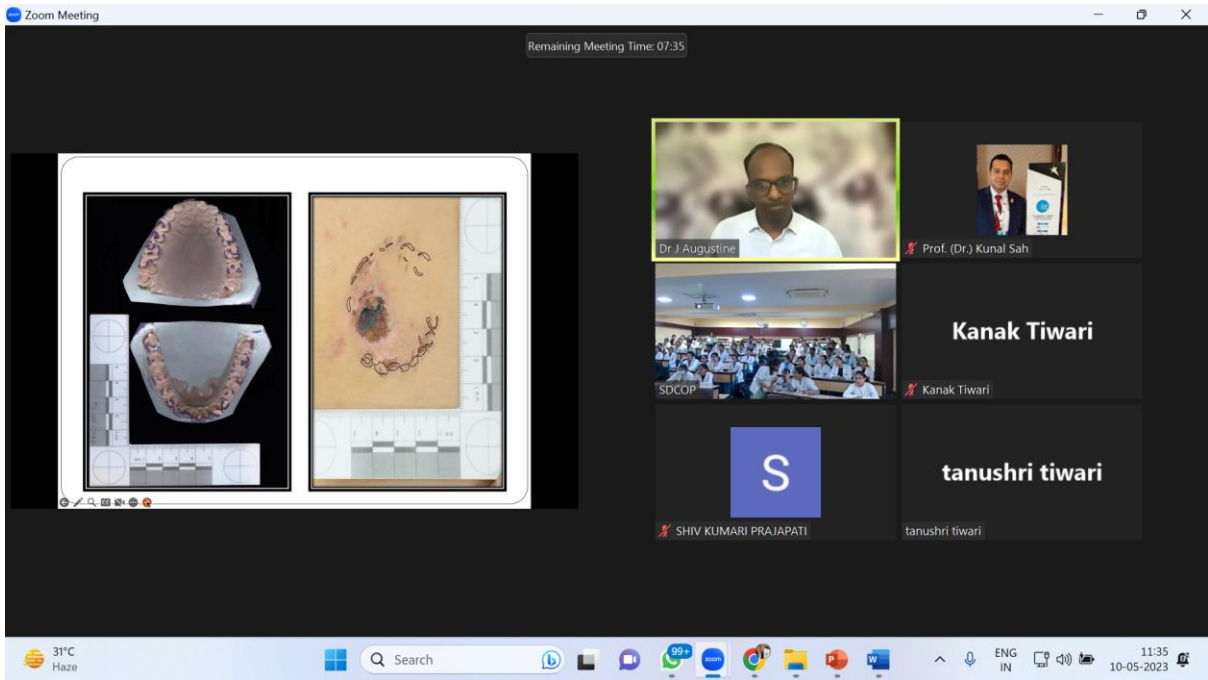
Zoom Meeting

Remaining Meeting Time: 07:35

Dr J Augustine

Prof. (Dr.) Kunal Sah

SDCOP

Kanak Tiwari

Kanak Tiwari

S

SHIV KUMARI PRAJAPATI

tanushri tiwari

tanushri tiwari

31°C
Haze

Search

99+

ENG
IN

11:35
10-05-2023